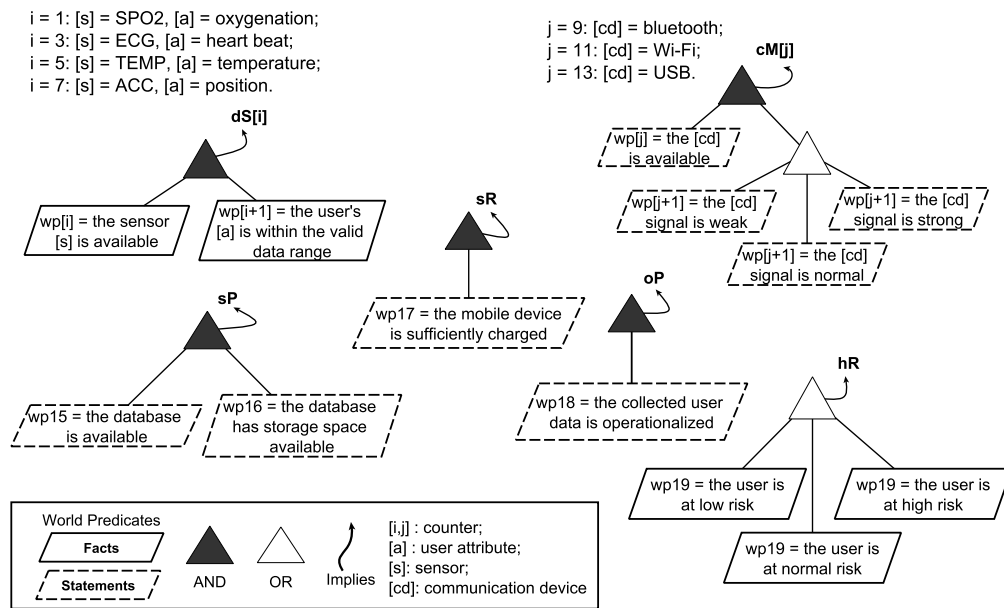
i = 1: [s] = SPO2, [a] = oxygenation;
i = 3: [s] = ECG, [a] = heart beat;
i = 5: [s] = TEMP, [a] = temperature;
i = 7: [s] = ACC, [a] = position.

j = 9: [cd] = bluetooth;
j = 11: [cd] = Wi-Fi;
j = 13: [cd] = USB.

cM[j]

wp[j] = the [cd] is available

wp[j+1] = the [cd] signal is weak

wp[j+1] = the [cd] signal is strong

wp[j+1] = the [cd] signal is normal

dS[i]

wp[i] = the sensor [s] is available

wp[i+1] = the user's [a] is within the valid data range

sR

wp17 = the mobile device is sufficiently charged

oP

wp18 = the collected user data is operationalized

sP

wp15 = the database is available

wp16 = the database has storage space available

hR

wp19 = the user is at low risk

wp19 = the user is at high risk

wp19 = the user is at normal risk

World Predicates
Facts
Statements
AND
OR
Implies
[i,j] : counter;
[a] : user attribute;
[s]: sensor;
[cd]: communication device